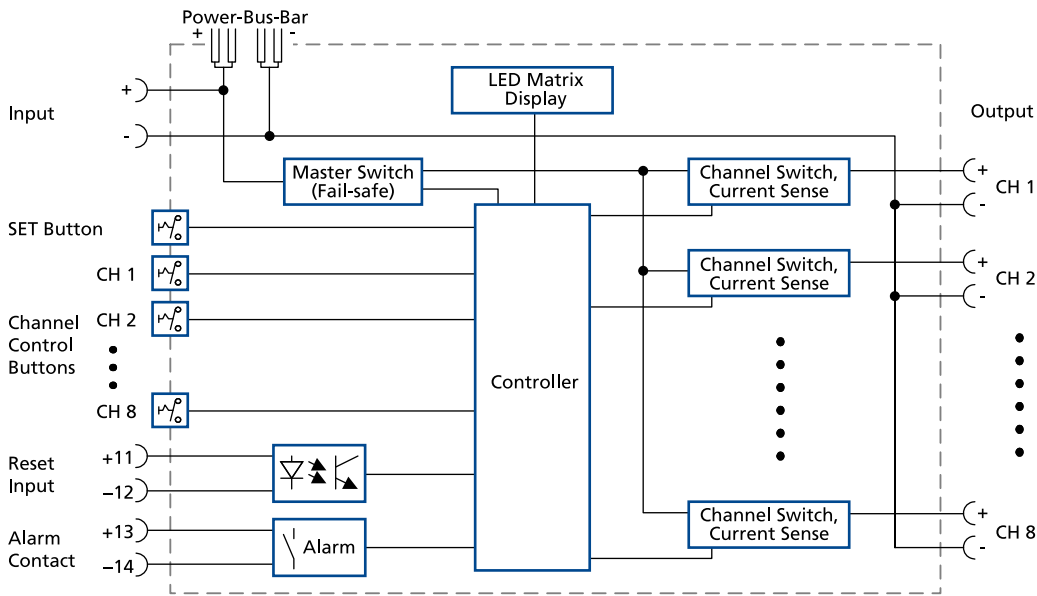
Power-Bus-Bar
+
-

Input
+
-

LED Matrix Display

Output

Master Switch (Fail-safe)

Channel Switch, Current Sense

+
CH 1
-

SET Button

CH 1

Channel Switch, Current Sense

+
CH 2
-

Channel Control Buttons

CH 2

Controller

CH 8

Reset Input
+11
−12

Alarm Contact
+13
−14

Alarm

Channel Switch, Current Sense

+
CH 8
-